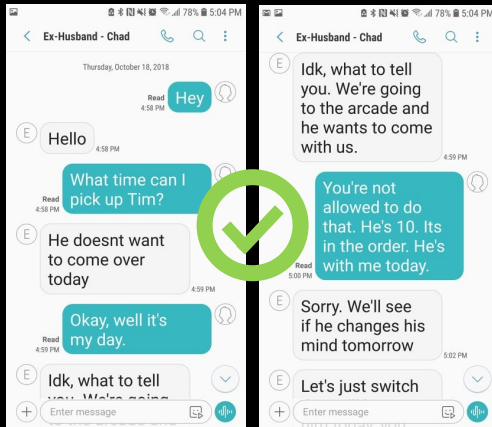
78% 5:04 PM

Ex-Husband - Chad

Thursday, October 18, 2018

Read 4:58 PM
Hey

Hello
4:58 PM

Read 4:58 PM
What time can I pick up Tim?

He doesnt want to come over today
4:59 PM

Read 4:59 PM
Okay, well it's my day.

Idk, what to tell you. We're going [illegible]

Enter message

78% 5:04 PM

Ex-Husband - Chad

Idk, what to tell you. We're going to the arcade and he wants to come with us.
4:59 PM

Read 5:00 PM
You're not allowed to do that. He's 10. Its in the order. He's with me today.

Sorry. We'll see if he changes his mind tomorrow
5:02 PM

Let's just switch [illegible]

Enter message